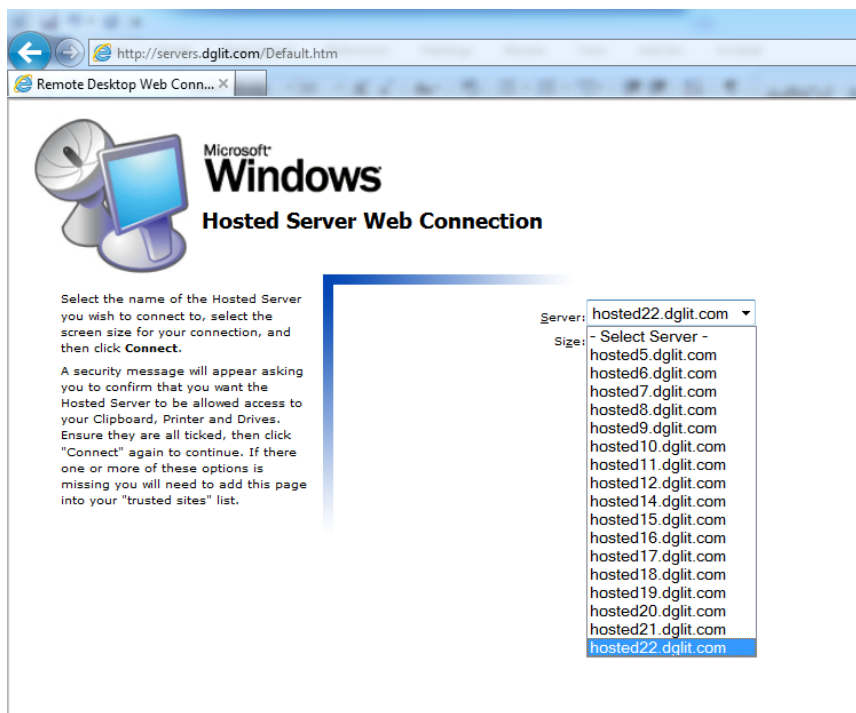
http://servers.dglit.com/Default.htm

Remote Desktop Web Conn...

Microsoft Windows

Hosted Server Web Connection

Select the name of the Hosted Server you wish to connect to, select the screen size for your connection, and then click **Connect**.

A security message will appear asking you to confirm that you want the Hosted Server to be allowed access to your Clipboard, Printer and Drives. Ensure they are all ticked, then click "Connect" again to continue. If there one or more of these options is missing you will need to add this page into your "trusted sites" list.

Server: hosted22.dglit.com

Size:

- Select Server -
hosted5.dglit.com
hosted6.dglit.com
hosted7.dglit.com
hosted8.dglit.com
hosted9.dglit.com
hosted10.dglit.com
hosted11.dglit.com
hosted12.dglit.com
hosted14.dglit.com
hosted15.dglit.com
hosted16.dglit.com
hosted17.dglit.com
hosted18.dglit.com
hosted19.dglit.com
hosted20.dglit.com
hosted21.dglit.com
hosted22.dglit.com